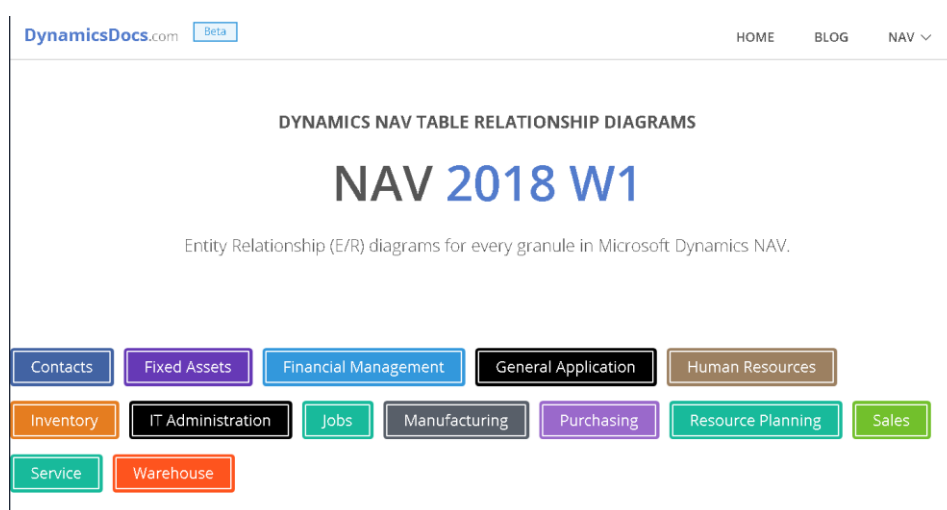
DynamicsDocs.com Beta

HOME BLOG NAV

DYNAMICS NAV TABLE RELATIONSHIP DIAGRAMS

NAV 2018 W1

Entity Relationship (E/R) diagrams for every granule in Microsoft Dynamics NAV.

Contacts Fixed Assets Financial Management General Application Human Resources

Inventory IT Administration Jobs Manufacturing Purchasing Resource Planning Sales

Service Warehouse